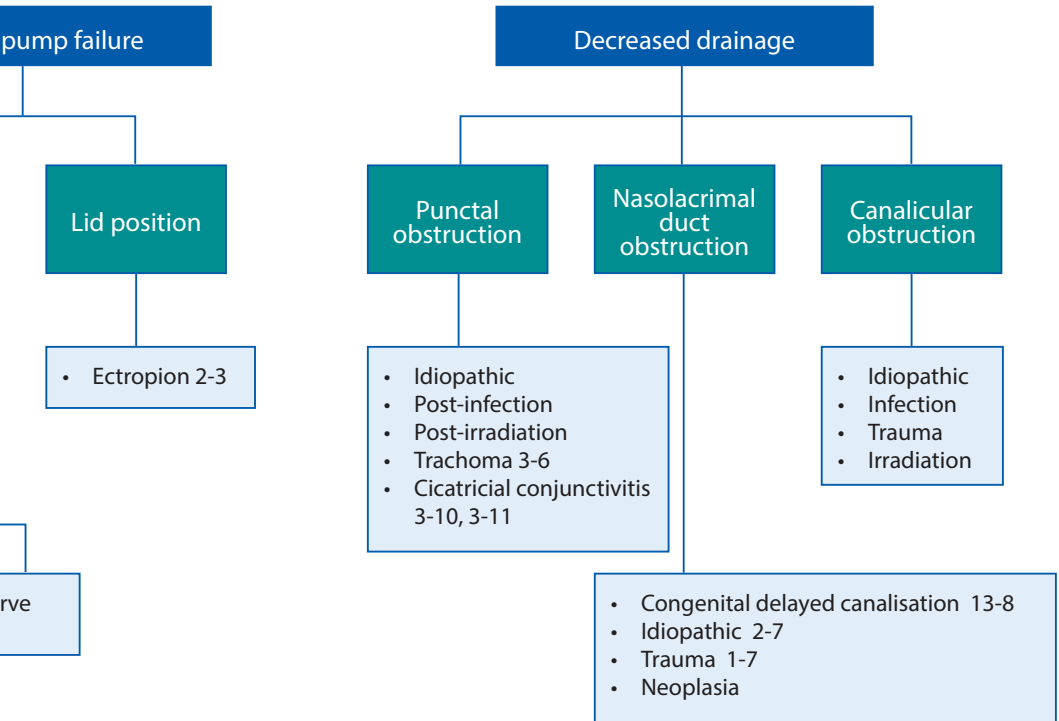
pump failure

Lid position

• Ectropion 2-3

rve

Decreased drainage

Punctal obstruction

• Idiopathic
• Post-infection
• Post-irradiation
• Trachoma 3-6
• Cicatricial conjunctivitis 3-10, 3-11

Nasolacrimal duct obstruction

• Congenital delayed canalisation 13-8
• Idiopathic 2-7
• Trauma 1-7
• Neoplasia

Canalicular obstruction

• Idiopathic
• Infection
• Trauma
• Irradiation